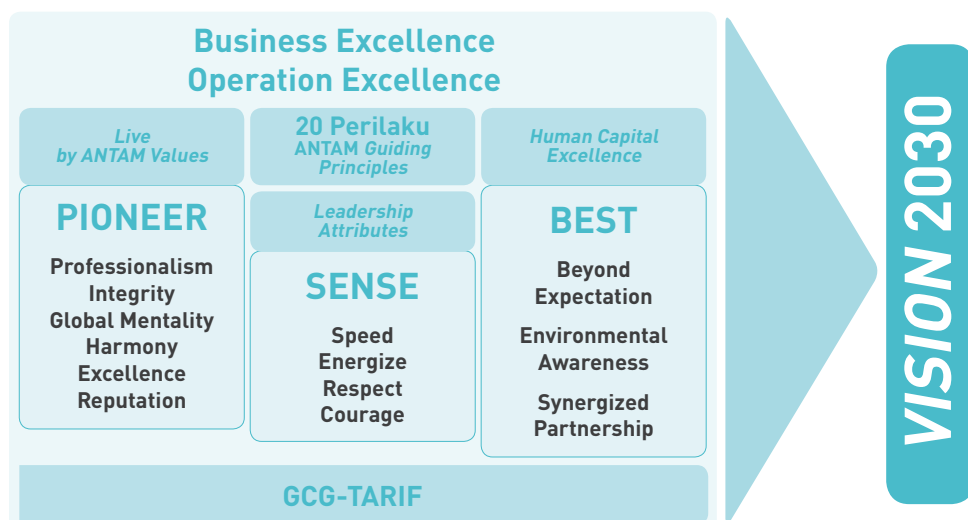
Business Excellence
Operation Excellence

Live by ANTAM Values

PIONEER

Professionalism
Integrity
Global Mentality
Harmony
Excellence
Reputation

20 Perilaku ANTAM Guiding Principles

Leadership Attributes

SENSE

Speed
Energize
Respect
Courage

Human Capital Excellence

BEST

Beyond Expectation

Environmental Awareness

Synergized Partnership

GCG-TARIF

VISION 2030